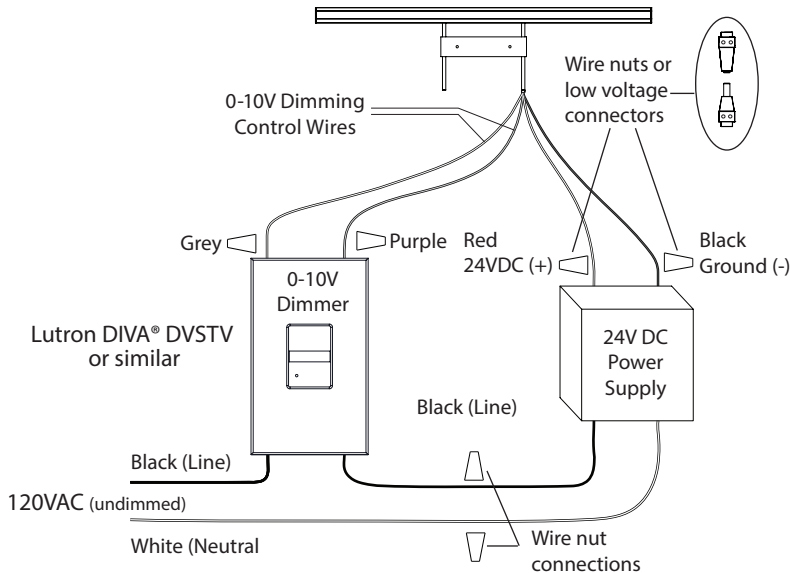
Wire nuts or low voltage connectors

0-10V Dimming Control Wires

Grey

Purple

Red 24VDC (+)

Black Ground (-)

0-10V Dimmer

Lutron DIVA® DVSTV or similar

24V DC Power Supply

Black (Line)

Black (Line)

120VAC (undimmed)

White (Neutral

Wire nut connections